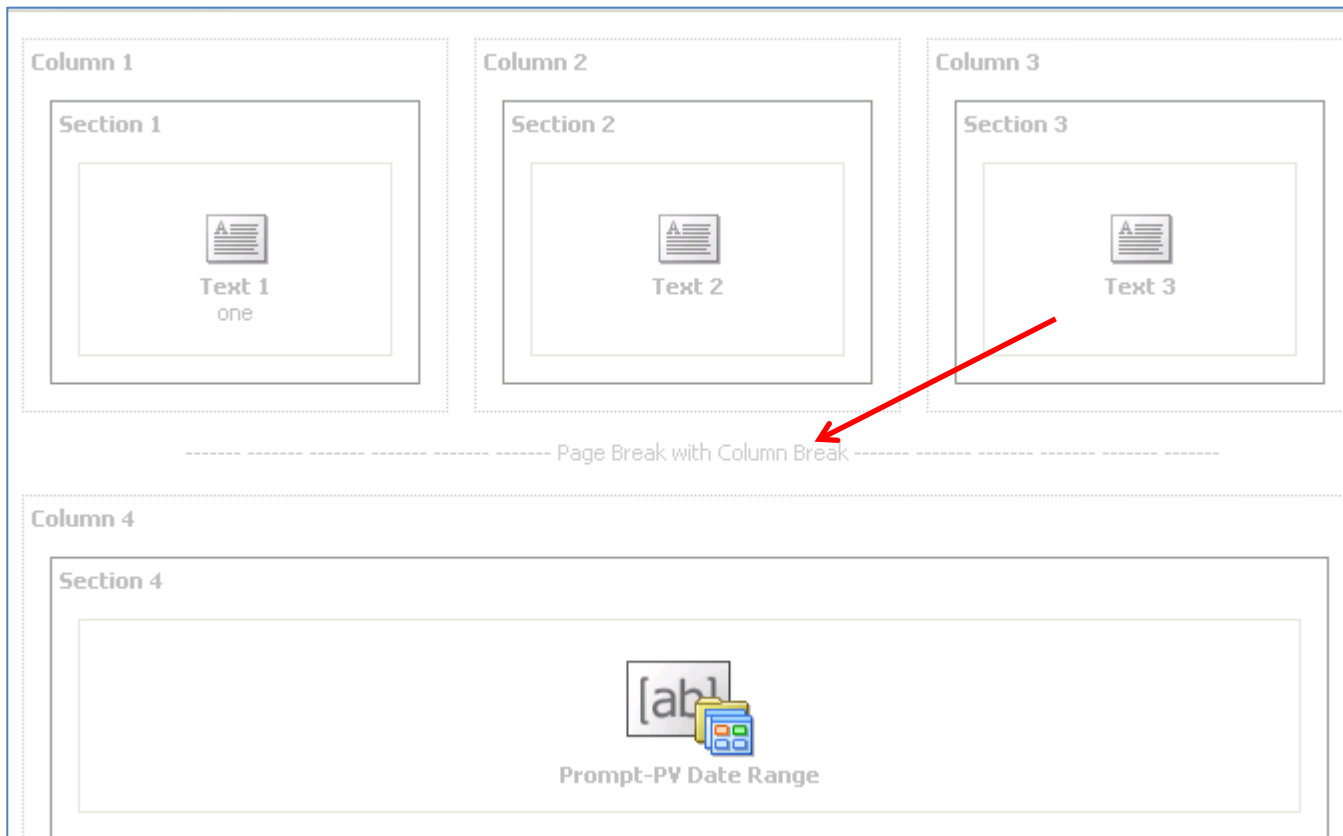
Column 1

Section 1

Text 1
one

Column 2

Section 2

Text 2

Column 3

Section 3

Text 3

------- ------- ------- ------- ------- ------- Page Break with Column Break ------- ------- ------- ------- ------- -------

Column 4

Section 4

[ab]

Prompt-PV Date Range